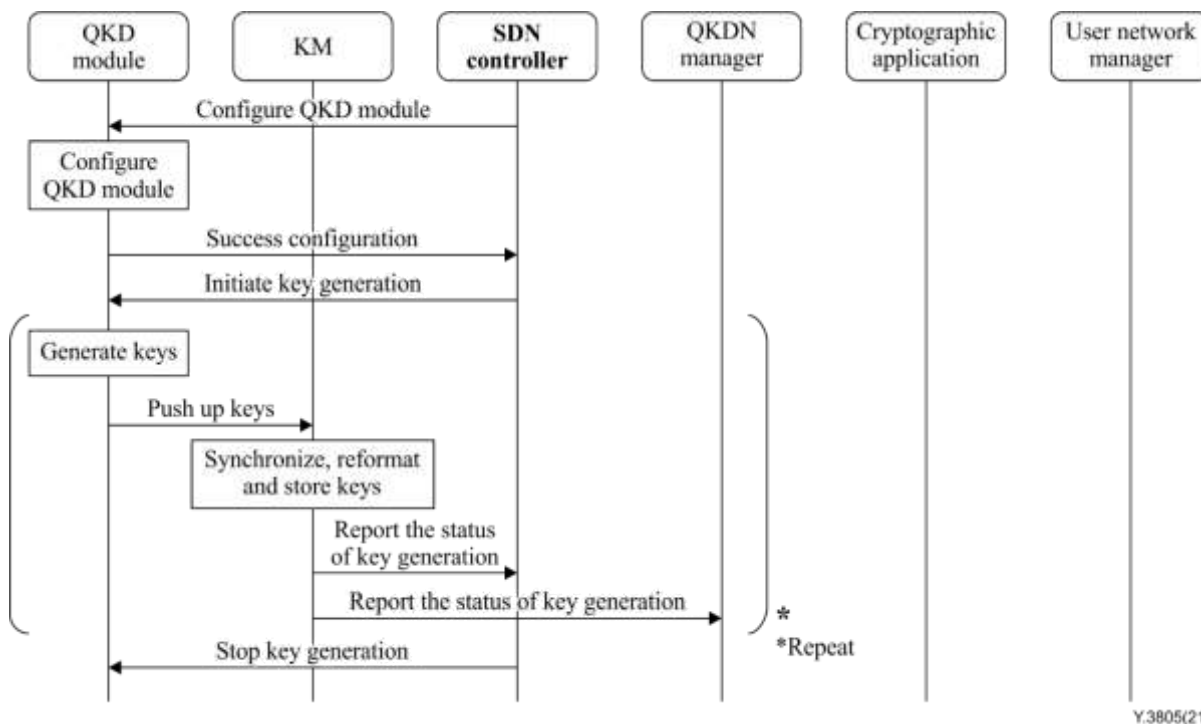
QKD module

KM

**SDN controller**

QKDN manager

Cryptographic application

User network manager

Configure QKD module

Configure QKD module

Success configuration

Initiate key generation

Generate keys

Push up keys

Synchronize, reformat and store keys

Report the status of key generation

Report the status of key generation

*

Stop key generation

*Repeat

Y.3805(2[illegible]